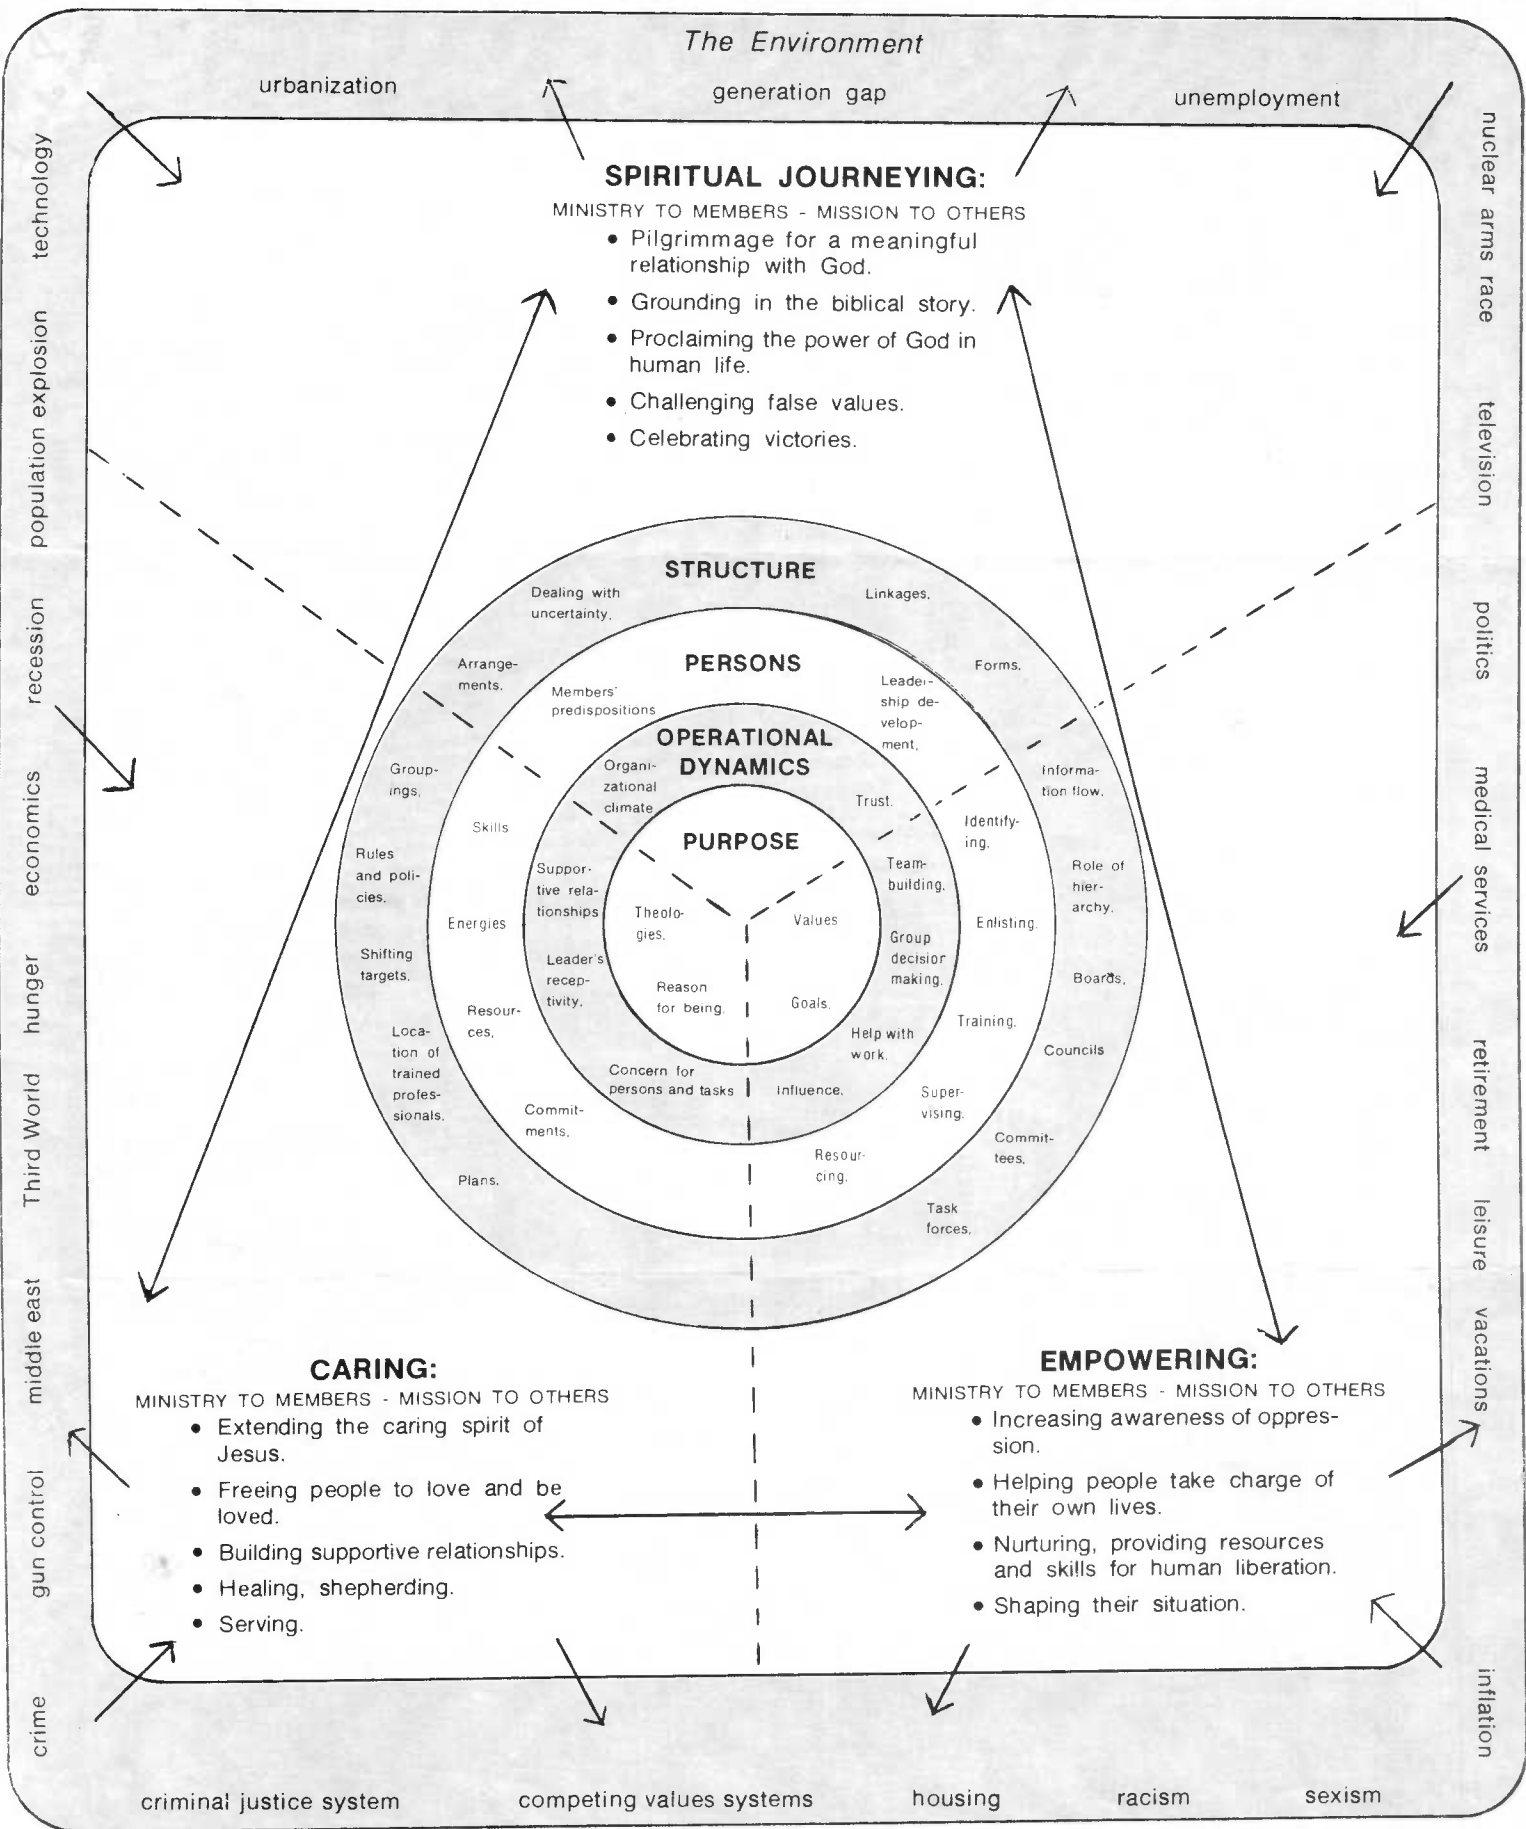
The Environment

urbanization

generation gap

unemployment

technology

population explosion

recession

economics

hunger

Third World

middle east

gun control

crime

nuclear arms race

television

politics

medical services

retirement

leisure

vacations

inflation

criminal justice system

competing values systems

housing

racism

sexism

SPIRITUAL JOURNEYING:
MINISTRY TO MEMBERS - MISSION TO OTHERS
• Pilgrimmage for a meaningful relationship with God.
• Grounding in the biblical story.
• Proclaiming the power of God in human life.
• Challenging false values.
• Celebrating victories.

STRUCTURE

Dealing with uncertainty.

Linkages.

Arrangements.

Forms.

Groupings.

Information flow.

Rules and policies.

Role of hierarchy.

Shifting targets.

Boards.

Location of trained professionals.

Councils

Plans.

Committees.

Task forces.

PERSONS

Members' predispositions

Leadership development.

Skills

Identifying.

Energies

Enlisting.

Resources.

Training.

Commitments.

Supervising.

Resourcing.

OPERATIONAL DYNAMICS

Organizational climate

Trust.

Supportive relationships

Teambuilding.

Leader's receptivity.

Group decision making.

Help with work.

Concern for persons and tasks

Influence.

PURPOSE

Theologies.

Values

Reason for being.

Goals.

CARING:
MINISTRY TO MEMBERS - MISSION TO OTHERS
• Extending the caring spirit of Jesus.
• Freeing people to love and be loved.
• Building supportive relationships.
• Healing, shepherding.
• Serving.

EMPOWERING:
MINISTRY TO MEMBERS - MISSION TO OTHERS
• Increasing awareness of oppression.
• Helping people take charge of their own lives.
• Nurturing, providing resources and skills for human liberation.
• Shaping their situation.